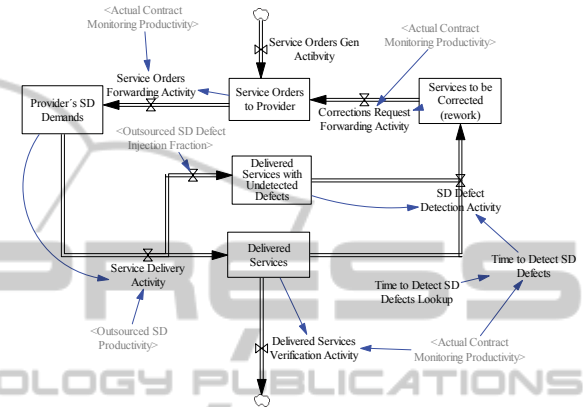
<Actual Contract Monitoring Productivity>

Service Orders Gen Activity

<Actual Contract Monitoring Productivity>

Service Orders Forwarding Activity

Service Orders to Provider

Services to be Corrected (rework)

Provider´s SD Demands

Corrections Request Forwarding Activity

<Outsourced SD Defect Injection Fraction>

Delivered Services with Undetected Defects

SD Defect Detection Activity

Delivered Services

Time to Detect SD Defects

Service Delivery Activity

Time to Detect SD Defects Lookup

<Outsourced SD Productivity>

Delivered Services Verification Activity

<Actual Contract Monitoring Productivity>

OLOGY PUBLICATIONS